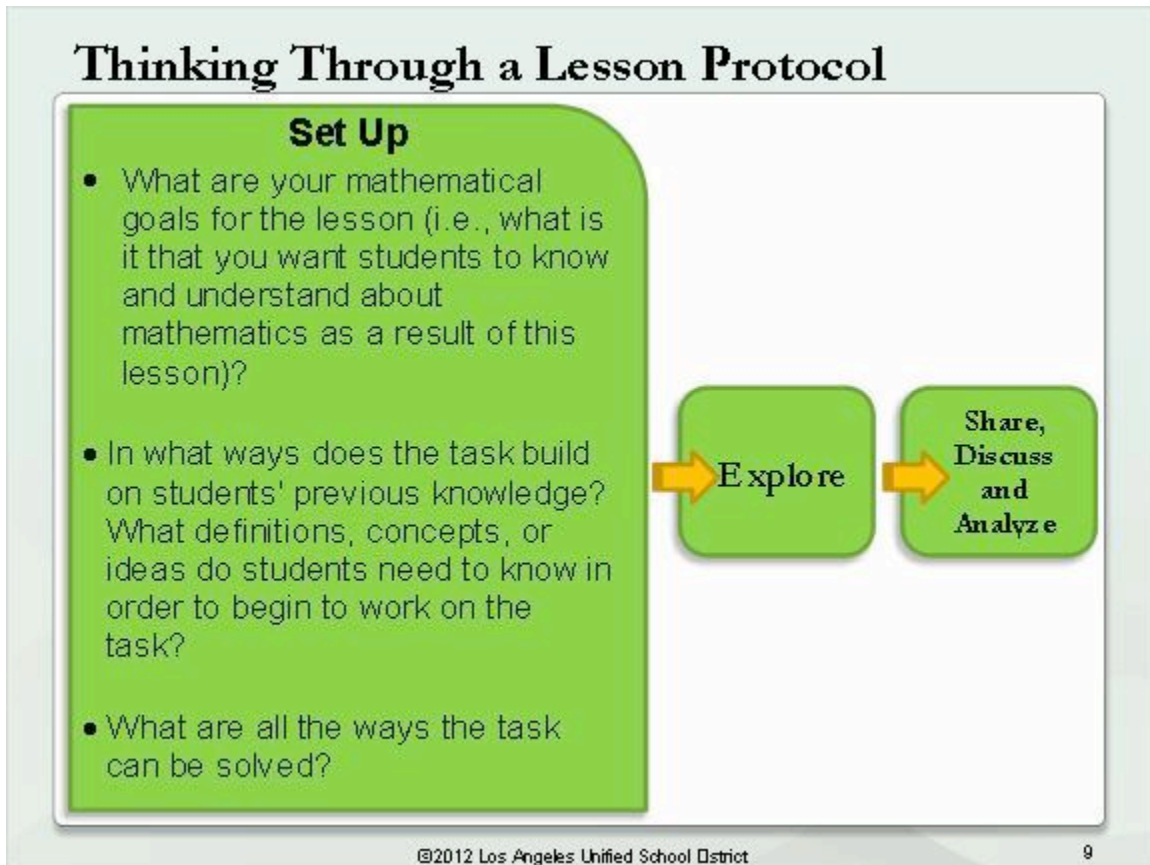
Thinking Through a Lesson Protocol

Set Up

- What are your mathematical goals for the lesson (i.e., what is it that you want students to know and understand about mathematics as a result of this lesson)?

- In what ways does the task build on students' previous knowledge? What definitions, concepts, or ideas do students need to know in order to begin to work on the task?

- What are all the ways the task can be solved?

Explore

Share, Discuss and Analyze

©2012 Los Angeles Unified School District

9